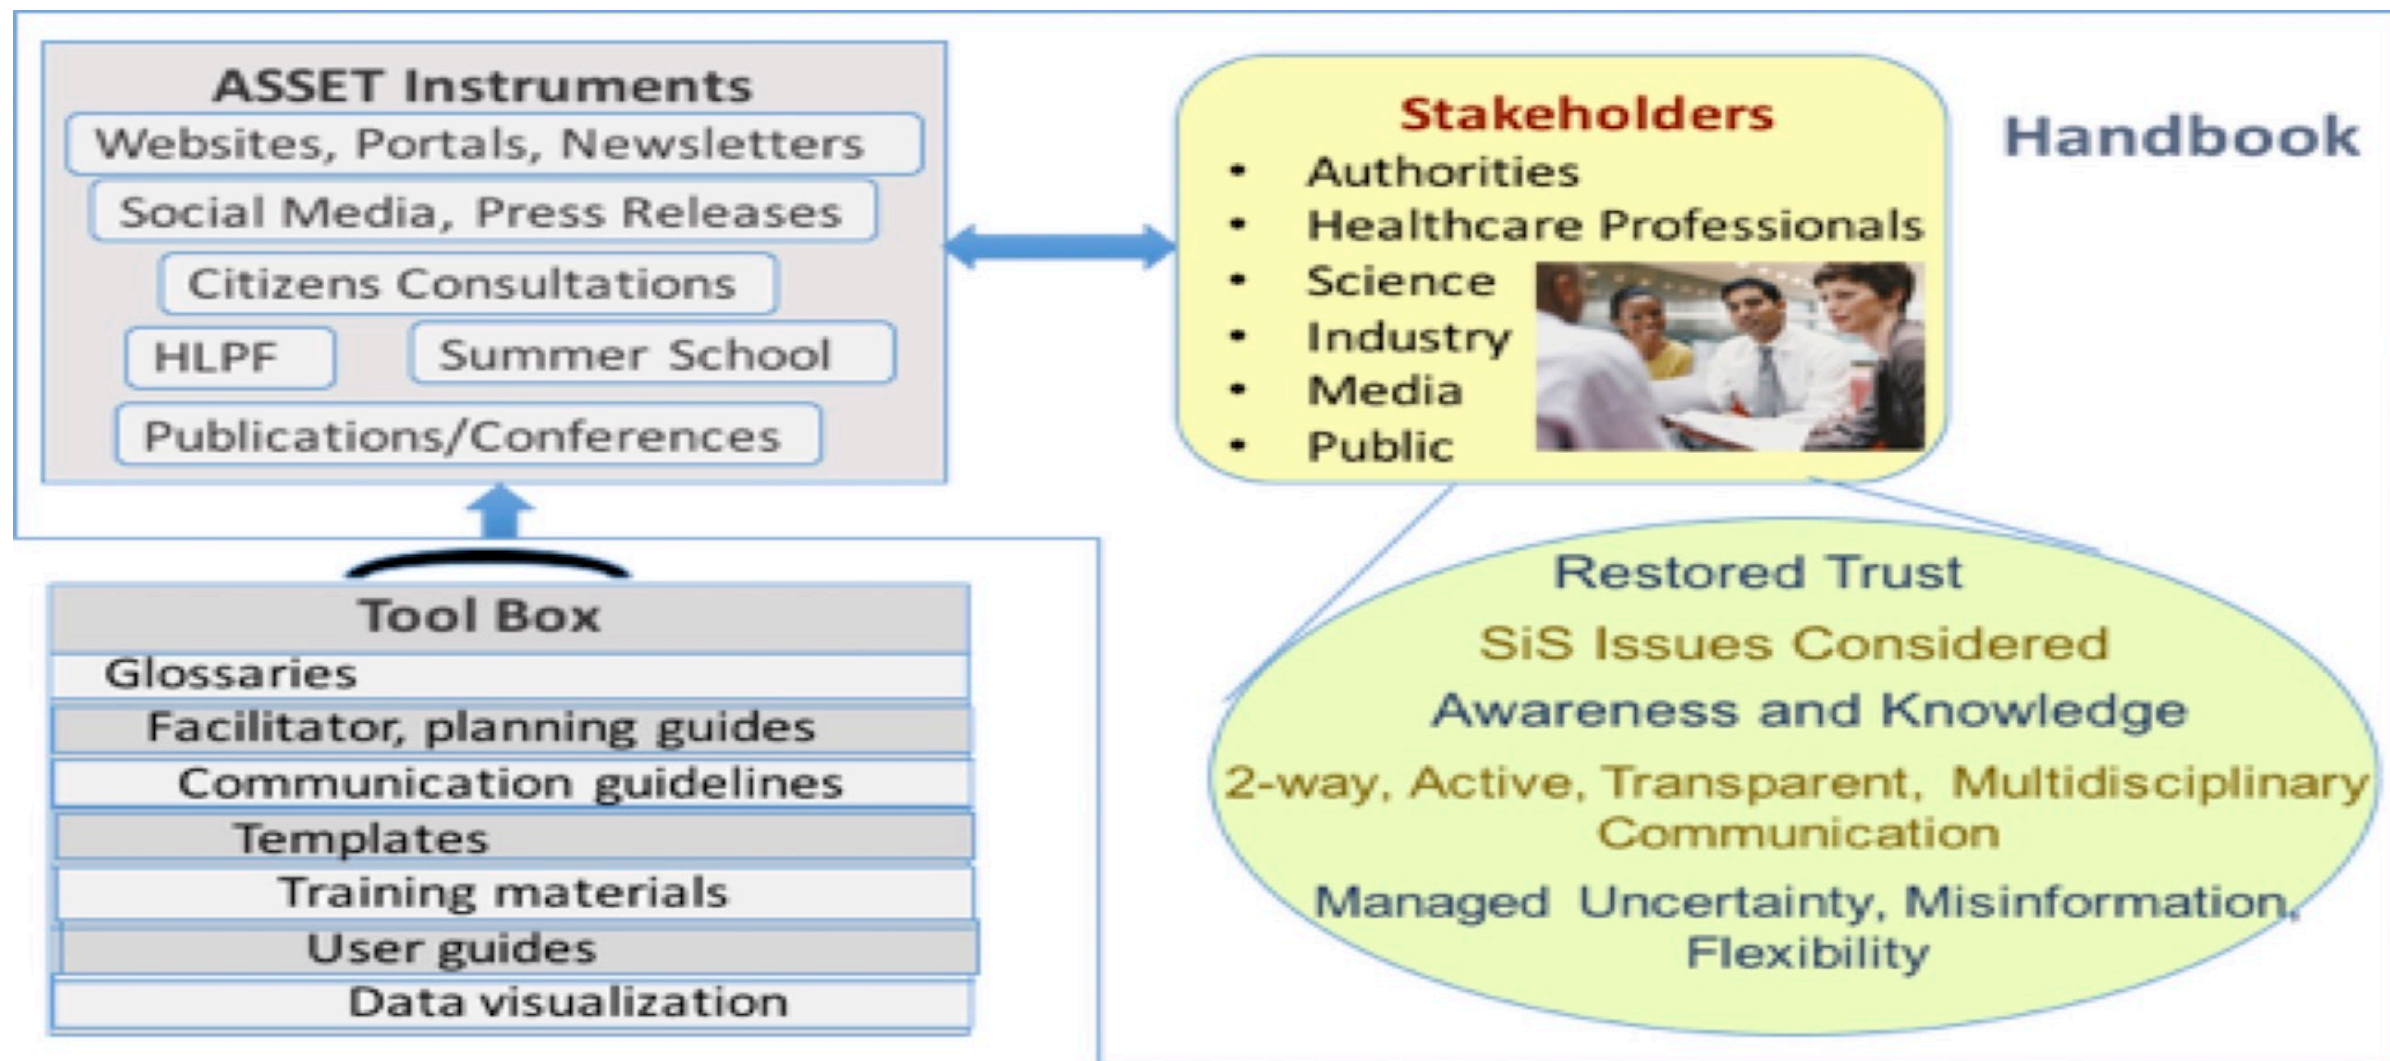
ASSET Instruments
Websites, Portals, Newsletters
Social Media, Press Releases
Citizens Consultations
HLPF
Summer School
Publications/Conferences

Stakeholders
• Authorities
• Healthcare Professionals
• Science
• Industry
• Media
• Public

Handbook

Tool Box
Glossaries
Facilitator, planning guides
Communication guidelines
Templates
Training materials
User guides
Data visualization

Restored Trust
SiS Issues Considered
Awareness and Knowledge
2-way, Active, Transparent, Multidisciplinary Communication
Managed Uncertainty, Misinformation, Flexibility